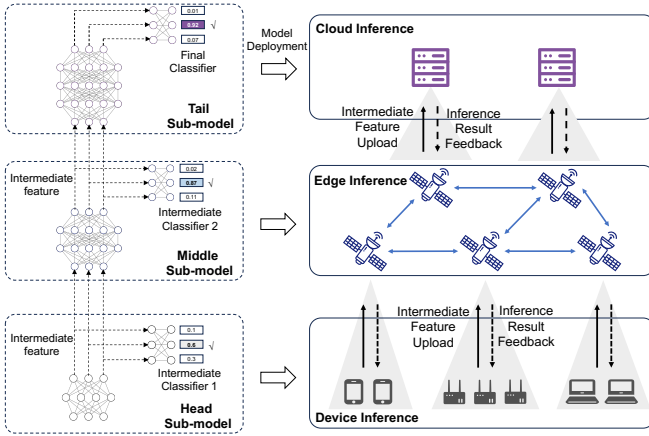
0.01
0.92 √
0.07
Final Classifier

Tail Sub-model

Model Deployment

Cloud Inference

Intermediate Feature Upload

Inference Result Feedback

Intermediate feature

0.02
0.87 √
0.11
Intermediate Classifier 2

Middle Sub-model

Edge Inference

Intermediate feature

0.1
0.6 √
0.3
Intermediate Classifier 1

Head Sub-model

Intermediate Feature Upload

Inference Result Feedback

Device Inference